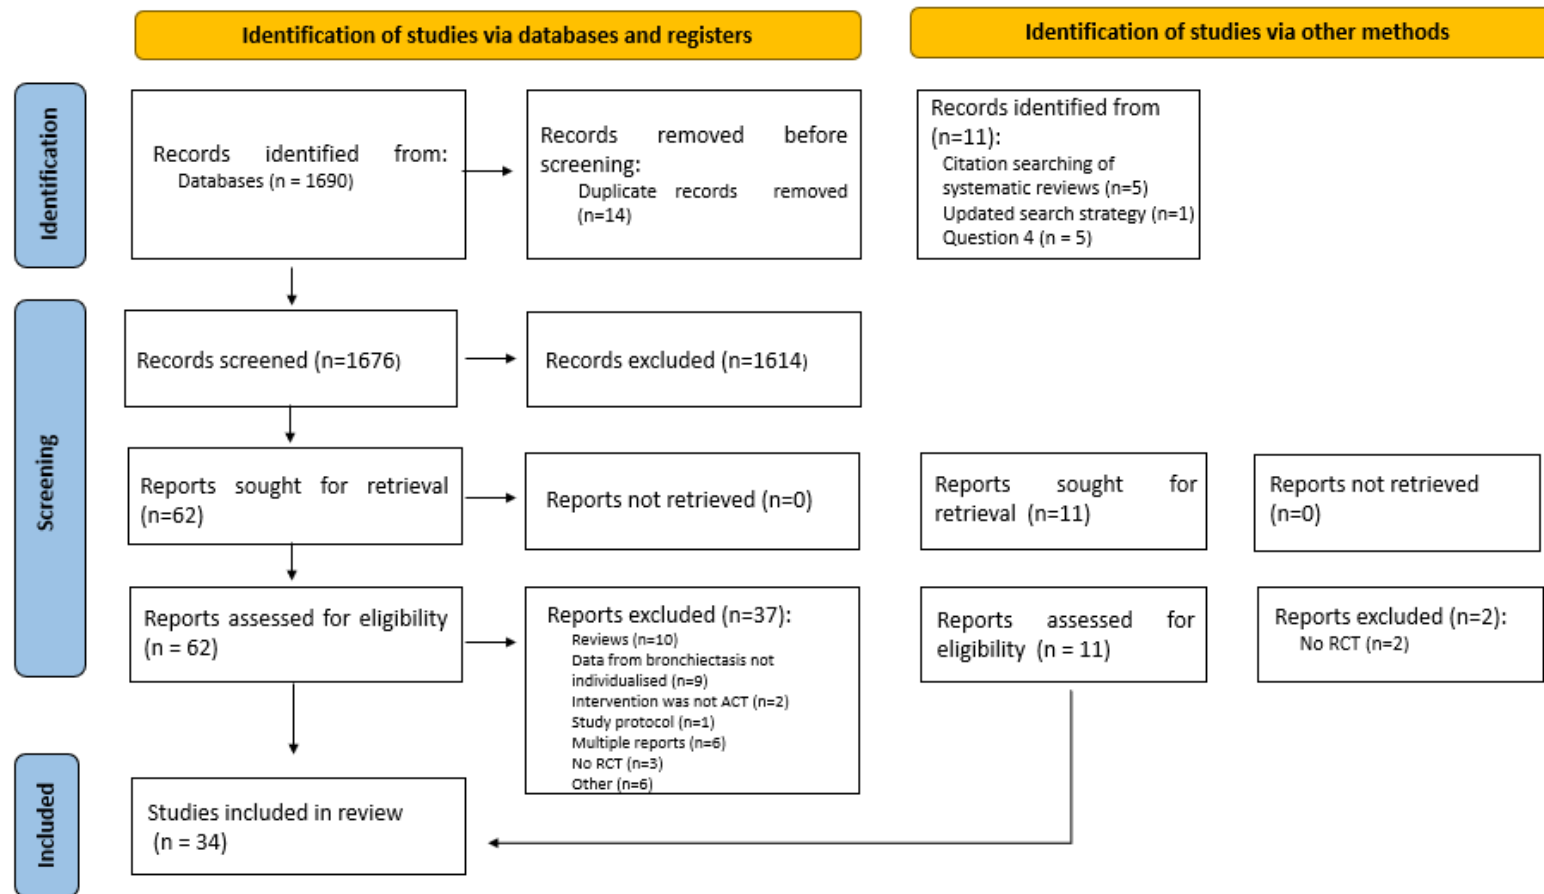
Identification of studies via databases and registers

Identification of studies via other methods

Identification

Records identified from:
Databases (n = 1690)

Records removed before screening:
Duplicate records removed (n=14)

Records identified from (n=11):
Citation searching of systematic reviews (n=5)
Updated search strategy (n=1)
Question 4 (n = 5)

Screening

Records screened (n=1676)

Records excluded (n=1614)

Reports sought for retrieval (n=62)

Reports not retrieved (n=0)

Reports sought for retrieval (n=11)

Reports not retrieved (n=0)

Reports assessed for eligibility (n = 62)

Reports excluded (n=37):
Reviews (n=10)
Data from bronchiectasis not individualised (n=9)
Intervention was not ACT (n=2)
Study protocol (n=1)
Multiple reports (n=6)
No RCT (n=3)
Other (n=6)

Reports assessed for eligibility (n = 11)

Reports excluded (n=2):
No RCT (n=2)

Included

Studies included in review (n = 34)